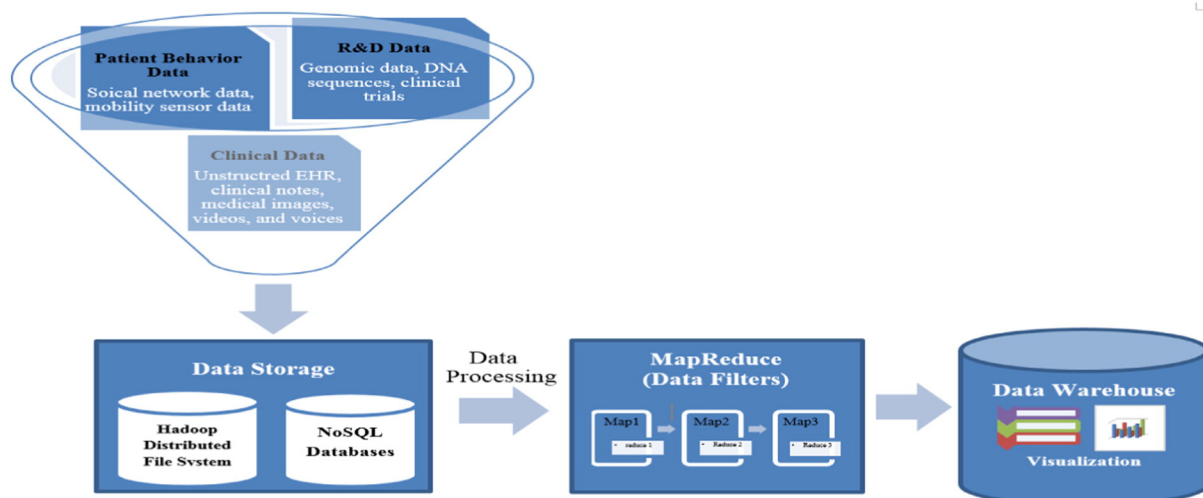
Patient Behavior Data
Soical network data, mobility sensor data

R&D Data
Genomic data, DNA sequences, clinical trials

Clinical Data
Unstructred EHR, clinical notes, medical images, videos, and voices

Data Storage

Hadoop Distributed File System

NoSQL Databases

Data Processing

MapReduce (Data Filters)

Map1
• reduce 1

Map2
• Reduce 2

Map3
• Reduce 3

Data Warehouse

Visualization